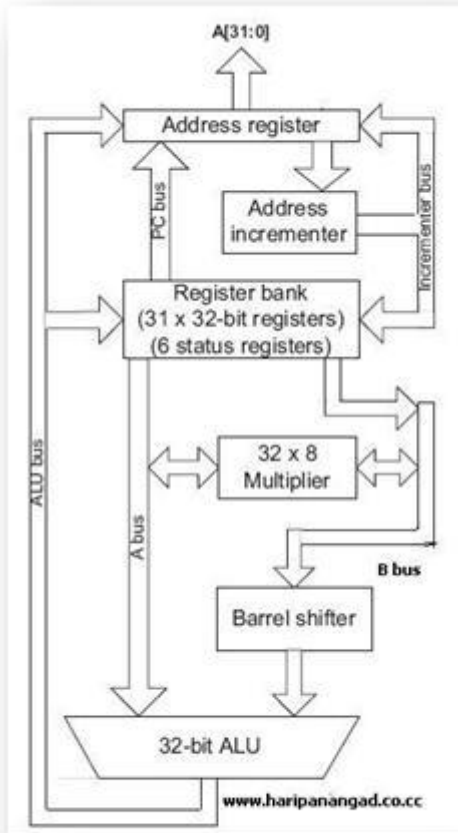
A[31:0]

Address register

PC bus

Address incrementer

Incrementer bus

Register bank (31 x 32-bit registers) (6 status registers)

ALU bus

A bus

32 x 8 Multiplier

B bus

Barrel shifter

32-bit ALU

www.haripanangad.co.cc